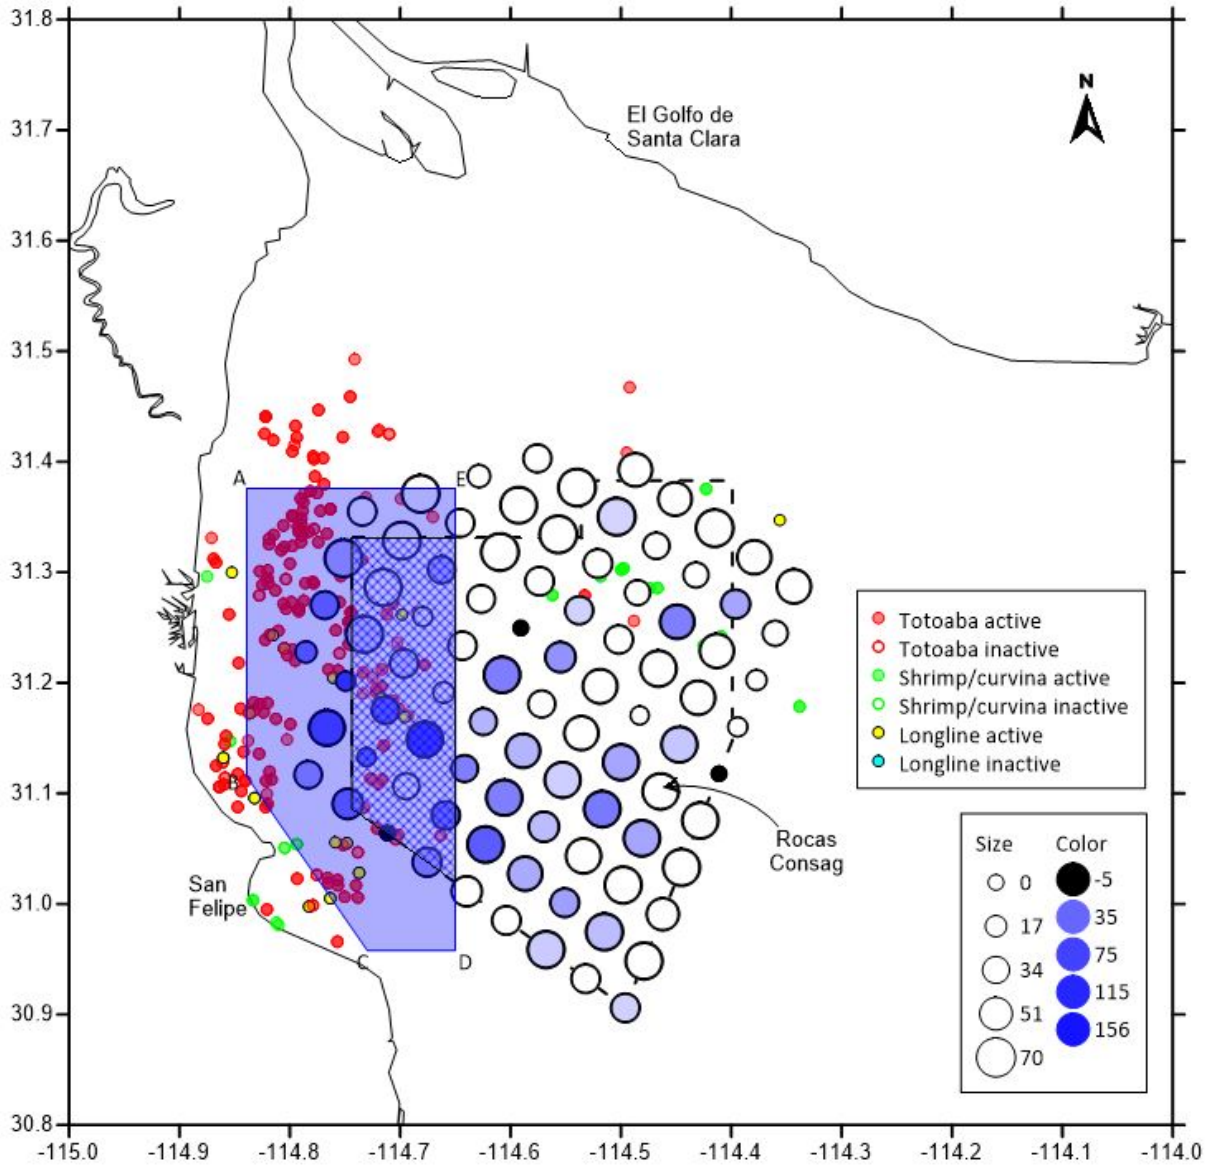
31.8
31.7
31.6
31.5
31.4
31.3
31.2
31.1
31.0
30.9
30.8
-115.0
-114.9
-114.8
-114.7
-114.6
-114.5
-114.4
-114.3
-114.2
-114.1
-114.0

N

El Golfo de Santa Clara

A
E
B
C
D

San Felipe

Rocas Consag

Totoaba active
Totoaba inactive
Shrimp/curvina active
Shrimp/curvina inactive
Longline active
Longline inactive

Size
0
17
34
51
70

Color
-5
35
75
115
156